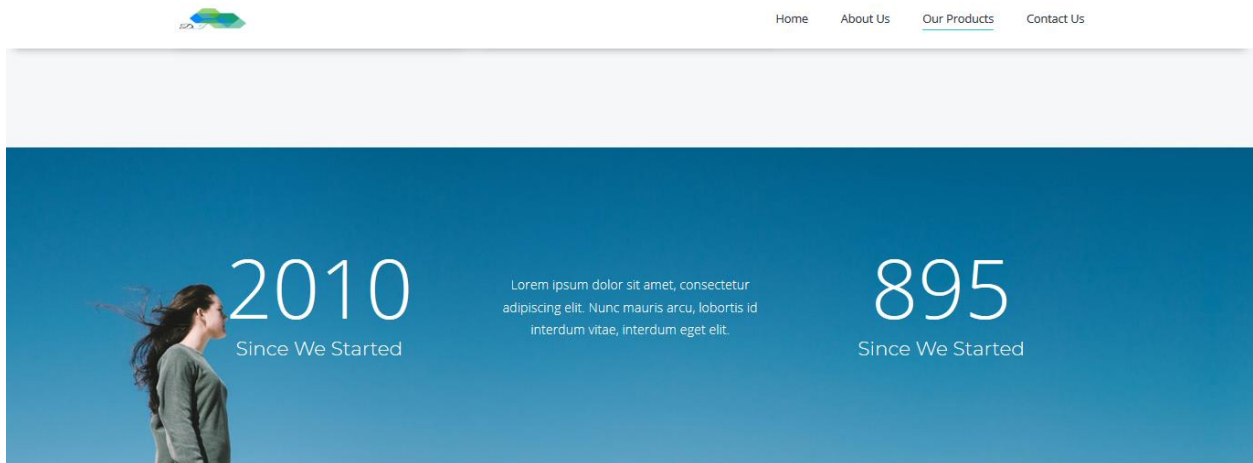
Home About Us Our Products Contact Us

2010
Since We Started

Lorem ipsum dolor sit amet, consectetur adipiscing elit. Nunc mauris arcu, lobortis id interdum vitae, interdum eget elit.

895
Since We Started